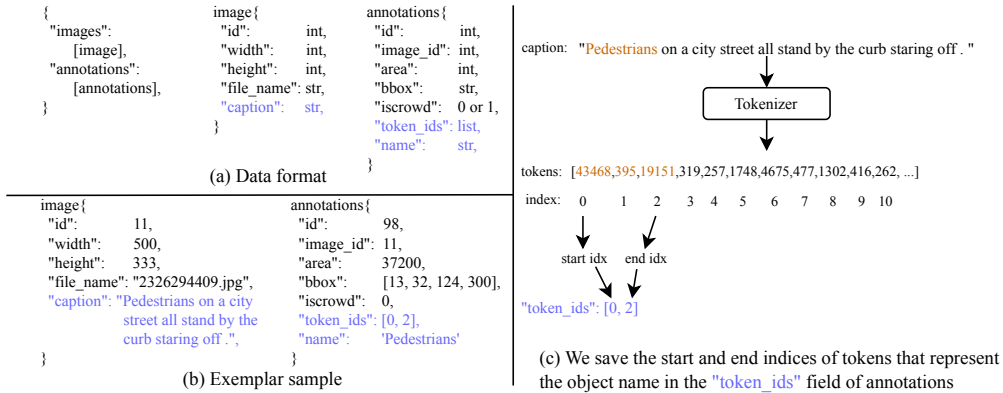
{
"images":
[image],
"annotations":
[annotations],
}

image{
"id": int,
"width": int,
"height": int,
"file_name": str,
"caption": str,
}

annotations{
"id": int,
"image_id": int,
"area": int,
"bbox": str,
"iscrowd": 0 or 1,
"token_ids": list,
"name": str,
}

(a) Data format

image{
"id": 11,
"width": 500,
"height": 333,
"file_name": "2326294409.jpg",
"caption": "Pedestrians on a city street all stand by the curb staring off .",
}

annotations{
"id": 98,
"image_id": 11,
"area": 37200,
"bbox": [13, 32, 124, 300],
"iscrowd": 0,
"token_ids": [0, 2],
"name": 'Pedestrians'
}

(b) Exemplar sample

caption: "Pedestrians on a city street all stand by the curb staring off . "

Tokenizer

tokens: [43468,395,19151,319,257,1748,4675,477,1302,416,262, ...]

index: 0 1 2 3 4 5 6 7 8 9 10

start idx end idx

"token_ids": [0, 2]

(c) We save the start and end indices of tokens that represent the object name in the "token_ids" field of annotations